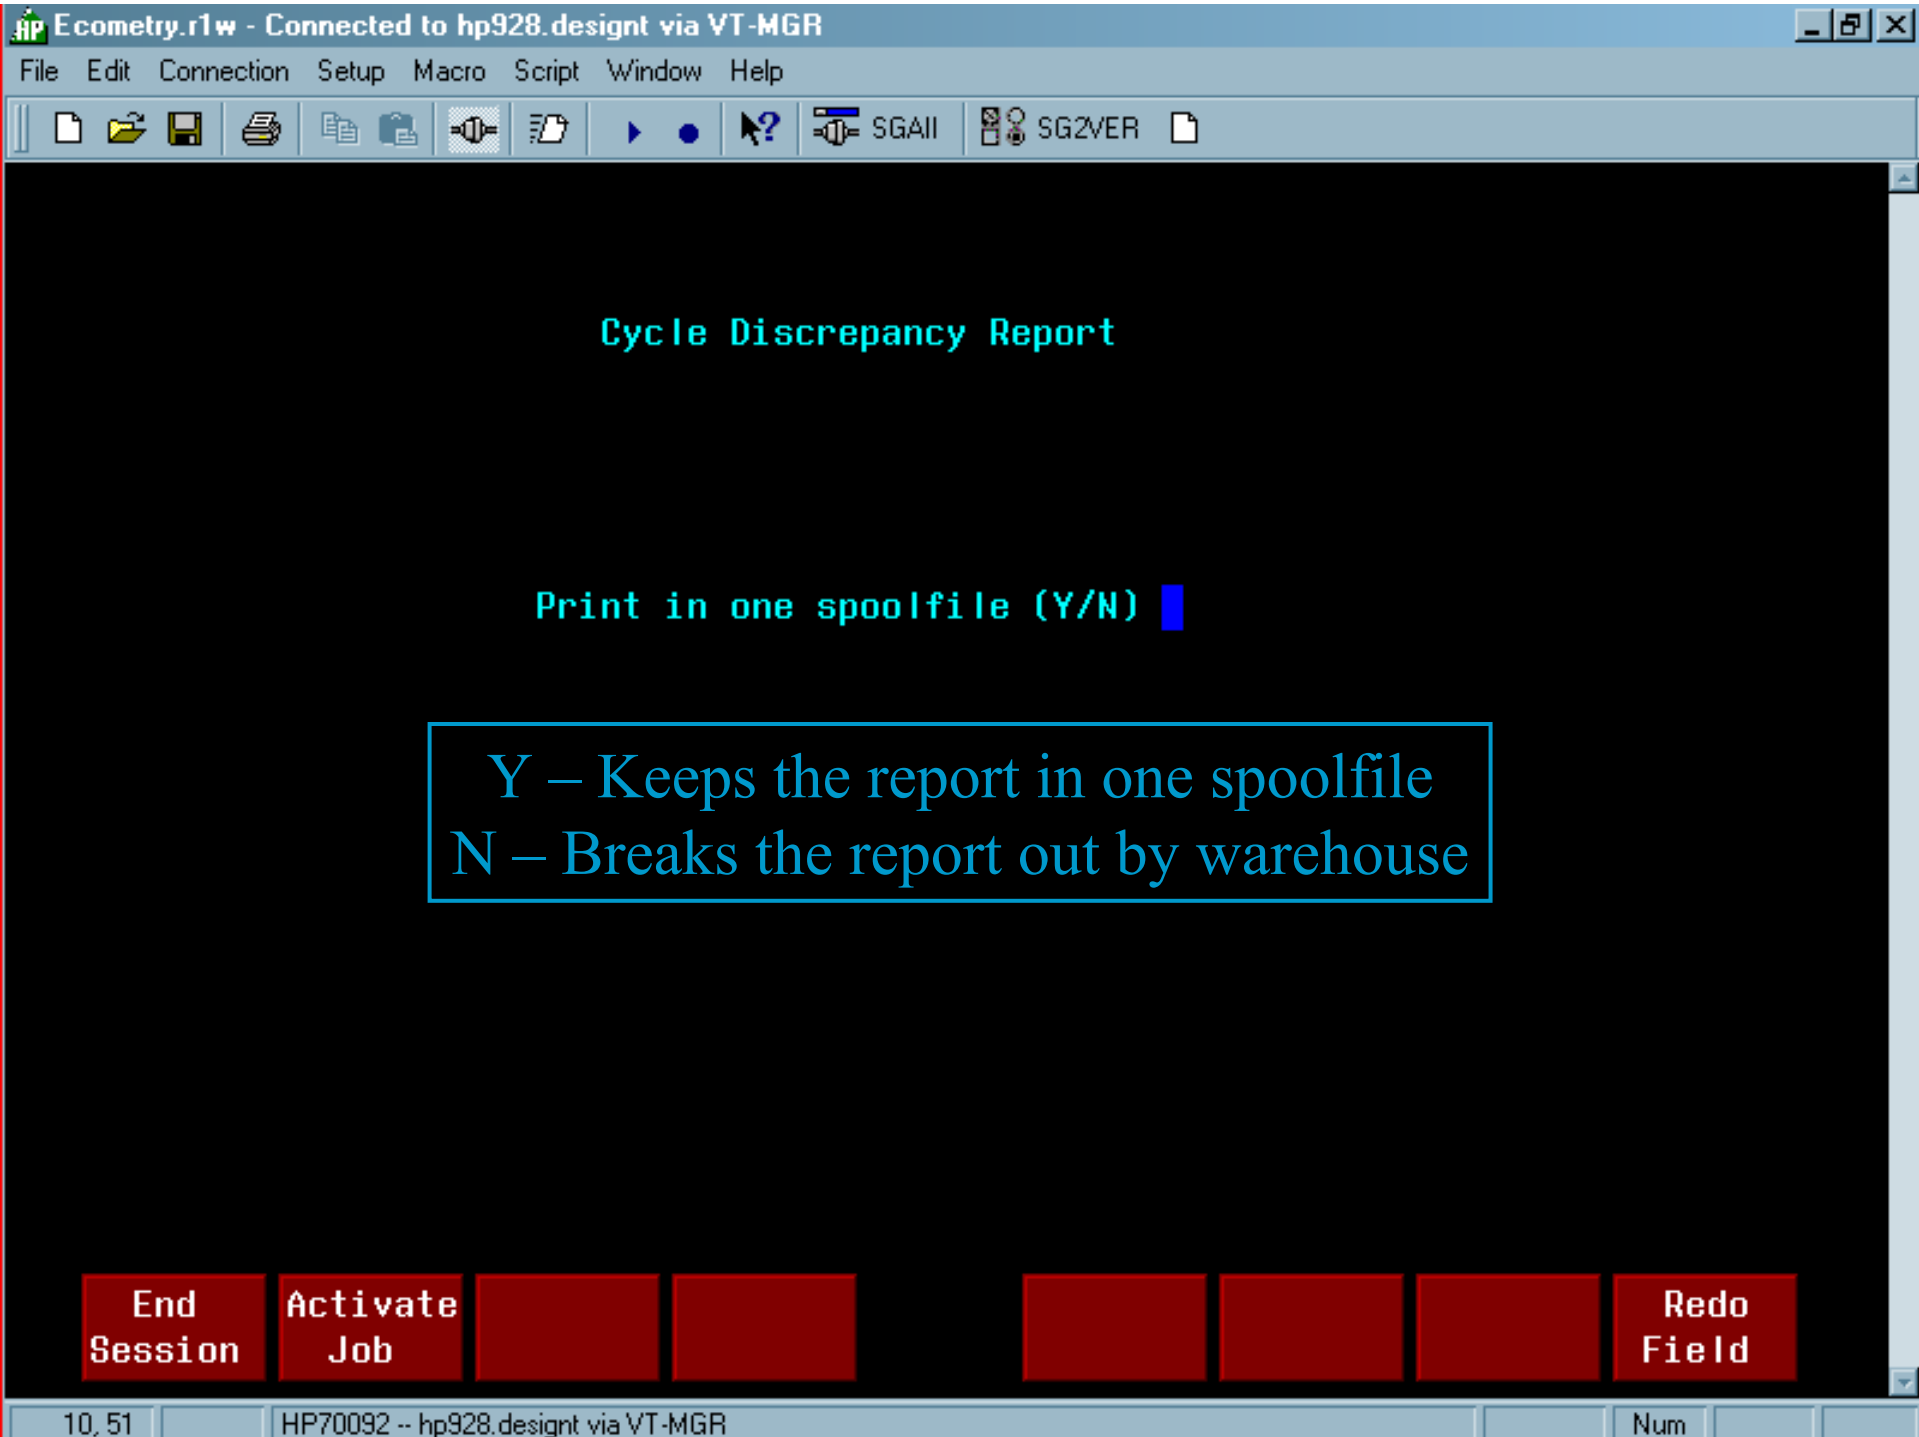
Ecometry.r1w - Connected to hp928.designt via VT-MGR

File Edit Connection Setup Macro Script Window Help

SGAII SG2VER

Cycle Discrepancy Report

Print in one spoolfile (Y/N)

Y – Keeps the report in one spoolfile
N – Breaks the report out by warehouse

End Session

Activate Job

Redo Field

10, 51

HP70092 -- hp928.designt via VT-MGR

Num